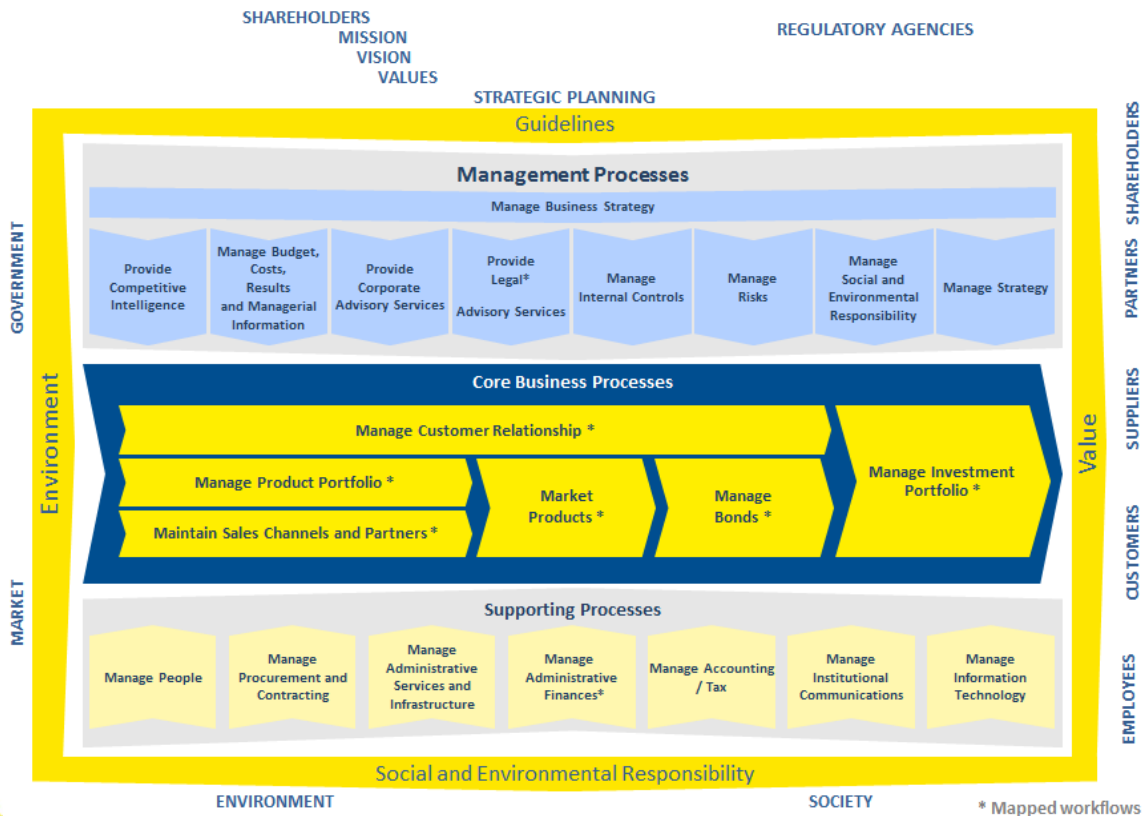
SHAREHOLDERS
MISSION
VISION
VALUES

REGULATORY AGENCIES

STRATEGIC PLANNING

Guidelines

Management Processes

Manage Business Strategy

Provide Competitive Intelligence

Manage Budget, Costs, Results and Managerial Information

Provide Corporate Advisory Services

Provide Legal* Advisory Services

Manage Internal Controls

Manage Risks

Manage Social and Environmental Responsibility

Manage Strategy

GOVERNMENT

Environment

MARKET

SHAREHOLDERS

PARTNERS

SUPPLIERS

Value

CUSTOMERS

EMPLOYEES

Core Business Processes

Manage Customer Relationship *

Manage Product Portfolio *

Maintain Sales Channels and Partners *

Market Products *

Manage Bonds *

Manage Investment Portfolio *

Supporting Processes

Manage People

Manage Procurement and Contracting

Manage Administrative Services and Infrastructure

Manage Administrative Finances*

Manage Accounting / Tax

Manage Institutional Communications

Manage Information Technology

Social and Environmental Responsibility

ENVIRONMENT

SOCIETY

* Mapped workflows